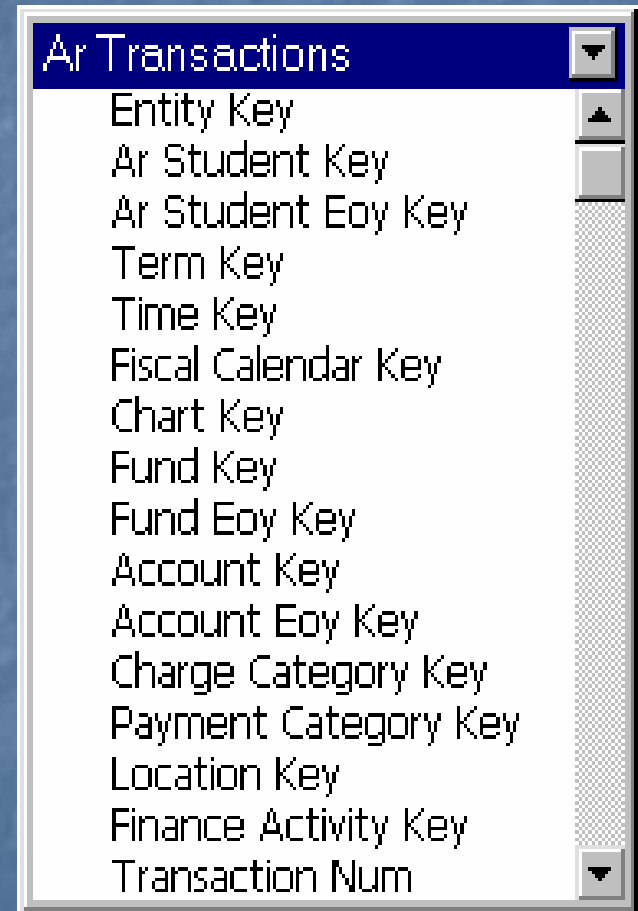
Ar Transactions

Entity Key
Ar Student Key
Ar Student Eoy Key
Term Key
Time Key
Fiscal Calendar Key
Chart Key
Fund Key
Fund Eoy Key
Account Key
Account Eoy Key
Charge Category Key
Payment Category Key
Location Key
Finance Activity Key
Transaction Num